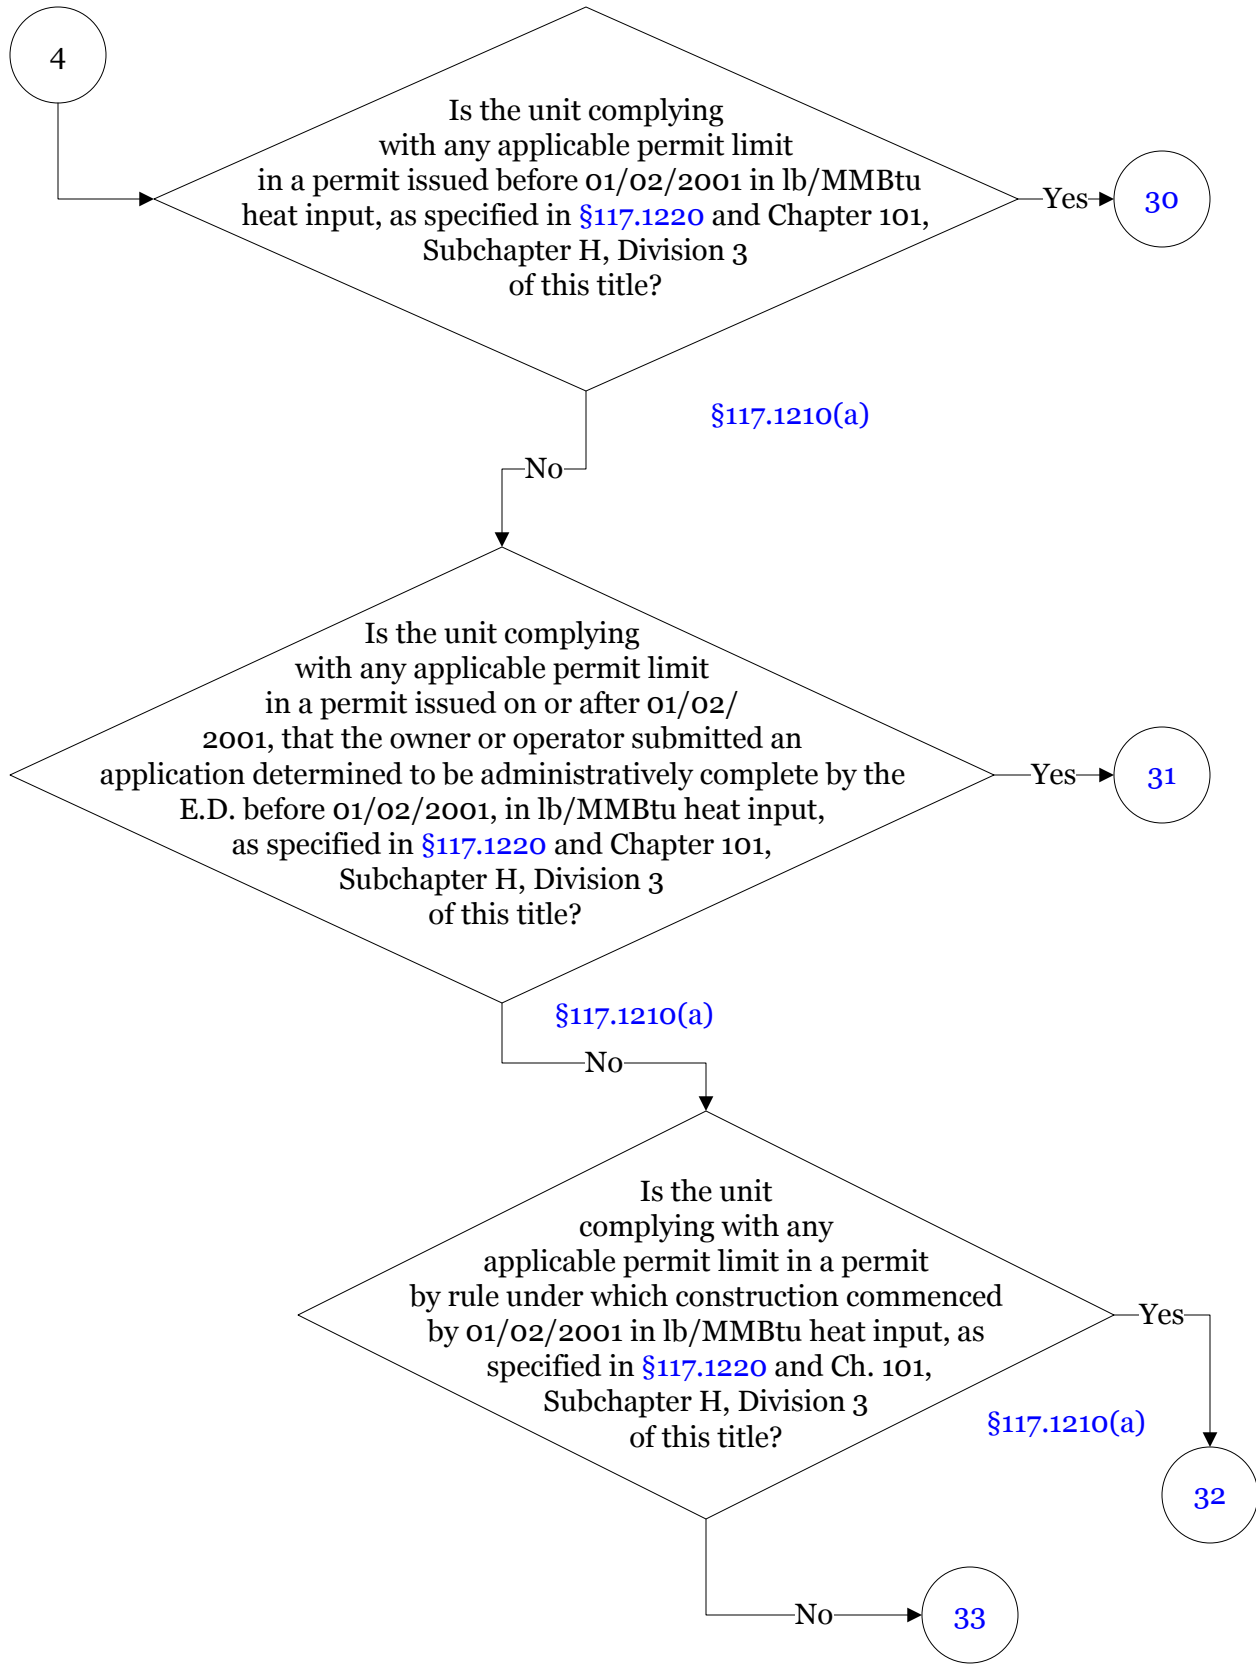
4

Is the unit complying with any applicable permit limit in a permit issued before 01/02/2001 in lb/MMBtu heat input, as specified in §117.1220 and Chapter 101, Subchapter H, Division 3 of this title?

Yes

30

§117.1210(a)

No

Is the unit complying with any applicable permit limit in a permit issued on or after 01/02/2001, that the owner or operator submitted an application determined to be administratively complete by the E.D. before 01/02/2001, in lb/MMBtu heat input, as specified in §117.1220 and Chapter 101, Subchapter H, Division 3 of this title?

Yes

31

§117.1210(a)

No

Is the unit complying with any applicable permit limit in a permit by rule under which construction commenced by 01/02/2001 in lb/MMBtu heat input, as specified in §117.1220 and Ch. 101, Subchapter H, Division 3 of this title?

Yes

§117.1210(a)

32

No

33